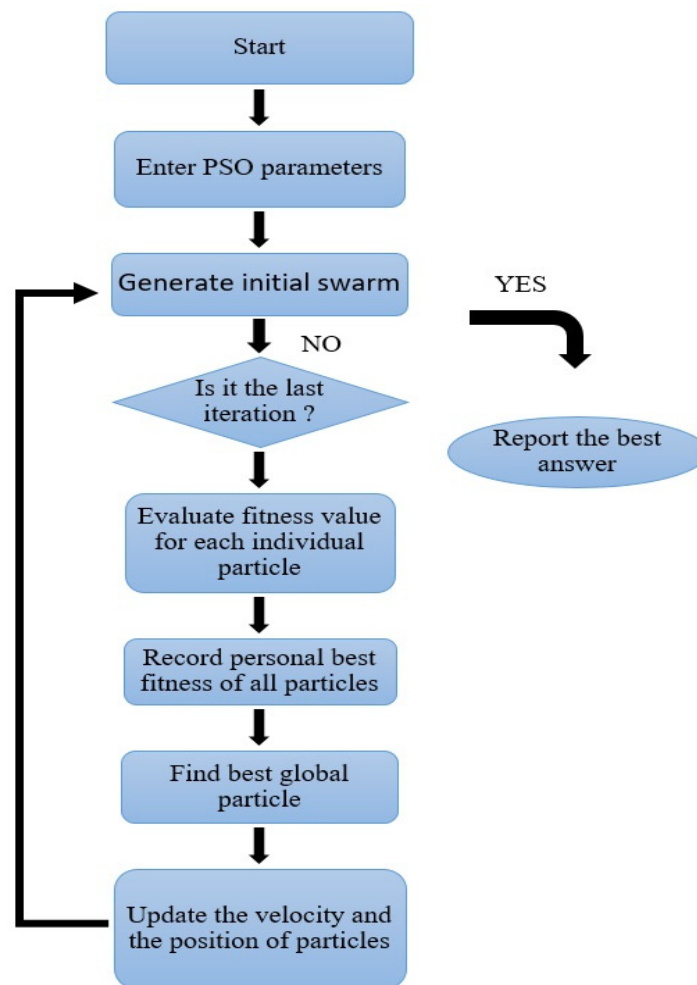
Start

Enter PSO parameters

Generate initial swarm

YES

NO

Is it the last iteration ?

Report the best answer

Evaluate fitness value for each individual particle

Record personal best fitness of all particles

Find best global particle

Update the velocity and the position of particles